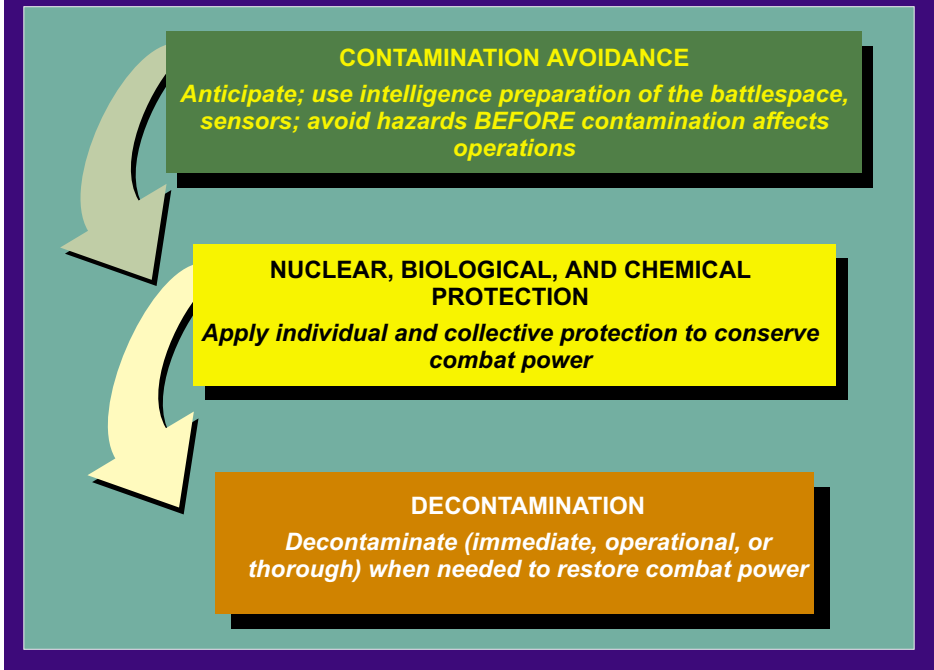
CONTAMINATION AVOIDANCE

Anticipate; use intelligence preparation of the battlespace, sensors; avoid hazards BEFORE contamination affects operations

NUCLEAR, BIOLOGICAL, AND CHEMICAL PROTECTION

Apply individual and collective protection to conserve combat power

DECONTAMINATION

Decontaminate (immediate, operational, or thorough) when needed to restore combat power